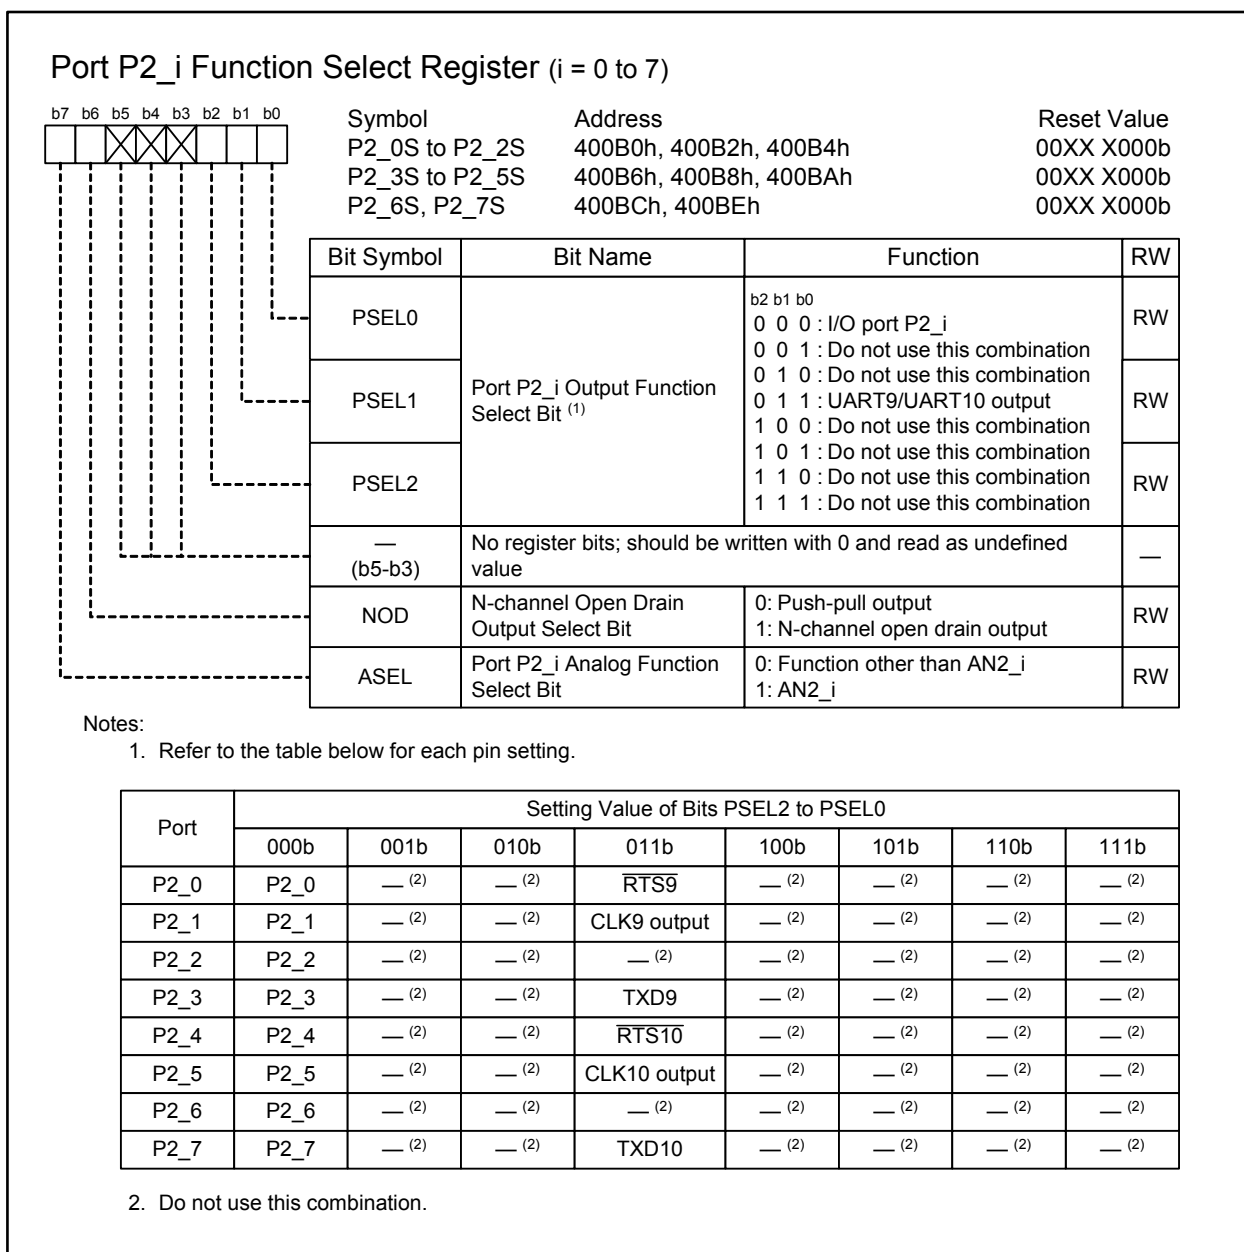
Port P2_i Function Select Register (i = 0 to 7)

b7 b6 b5 b4 b3 b2 b1 b0

| Symbol | Address | Reset Value |
|---|---|---|
| P2_0S to P2_2S | 400B0h, 400B2h, 400B4h | 00XX X000b |
| P2_3S to P2_5S | 400B6h, 400B8h, 400BAh | 00XX X000b |
| P2_6S, P2_7S | 400BCh, 400BEh | 00XX X000b |

| Bit Symbol | Bit Name | Function | RW |
|---|---|---|---|
| PSEL0 | Port P2_i Output Function Select Bit $^{(1)}$ | b2 b1 b0<br>0 0 0 : I/O port P2_i<br>0 0 1 : Do not use this combination<br>0 1 0 : Do not use this combination<br>0 1 1 : UART9/UART10 output<br>1 0 0 : Do not use this combination<br>1 0 1 : Do not use this combination<br>1 1 0 : Do not use this combination<br>1 1 1 : Do not use this combination | RW |
| PSEL1 | | | RW |
| PSEL2 | | | RW |
| — (b5-b3) | No register bits; should be written with 0 and read as undefined value | | — |
| NOD | N-channel Open Drain Output Select Bit | 0: Push-pull output<br>1: N-channel open drain output | RW |
| ASEL | Port P2_i Analog Function Select Bit | 0: Function other than AN2_i<br>1: AN2_i | RW |

Notes:
1. Refer to the table below for each pin setting.

| Port | 000b | 001b | 010b | 011b | 100b | 101b | 110b | 111b |
|---|---|---|---|---|---|---|---|---|
| | Setting Value of Bits PSEL2 to PSEL0 | | | | | | | |
| P2_0 | P2_0 | — (2) | — (2) | $\overline{RTS9}$ | — (2) | — (2) | — (2) | — (2) |
| P2_1 | P2_1 | — (2) | — (2) | CLK9 output | — (2) | — (2) | — (2) | — (2) |
| P2_2 | P2_2 | — (2) | — (2) | — (2) | — (2) | — (2) | — (2) | — (2) |
| P2_3 | P2_3 | — (2) | — (2) | TXD9 | — (2) | — (2) | — (2) | — (2) |
| P2_4 | P2_4 | — (2) | — (2) | $\overline{RTS10}$ | — (2) | — (2) | — (2) | — (2) |
| P2_5 | P2_5 | — (2) | — (2) | CLK10 output | — (2) | — (2) | — (2) | — (2) |
| P2_6 | P2_6 | — (2) | — (2) | — (2) | — (2) | — (2) | — (2) | — (2) |
| P2_7 | P2_7 | — (2) | — (2) | TXD10 | — (2) | — (2) | — (2) | — (2) |

2. Do not use this combination.